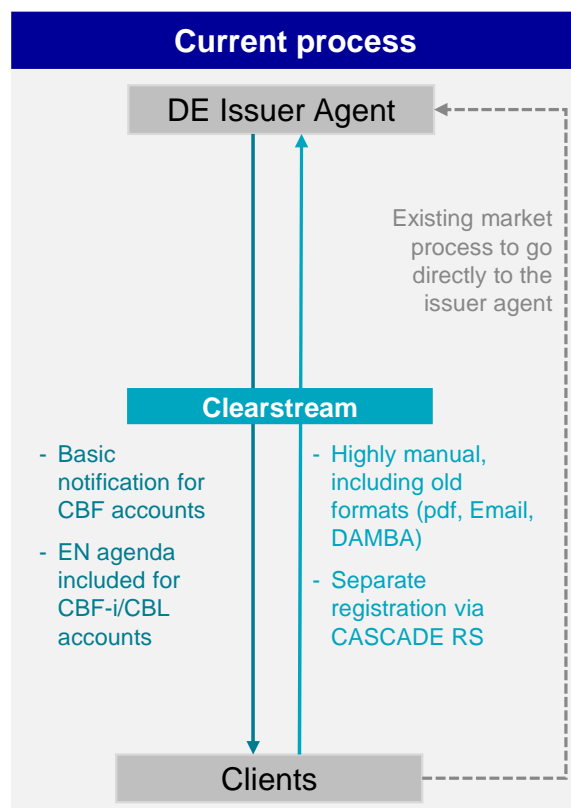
Current process

DE Issuer Agent

Existing market process to go directly to the issuer agent

Clearstream

- Basic notification for CBF accounts
- EN agenda included for CBF-i/CBL accounts

- Highly manual, including old formats (pdf, Email, DAMBA)
- Separate registration via CASCADE RS

Clients